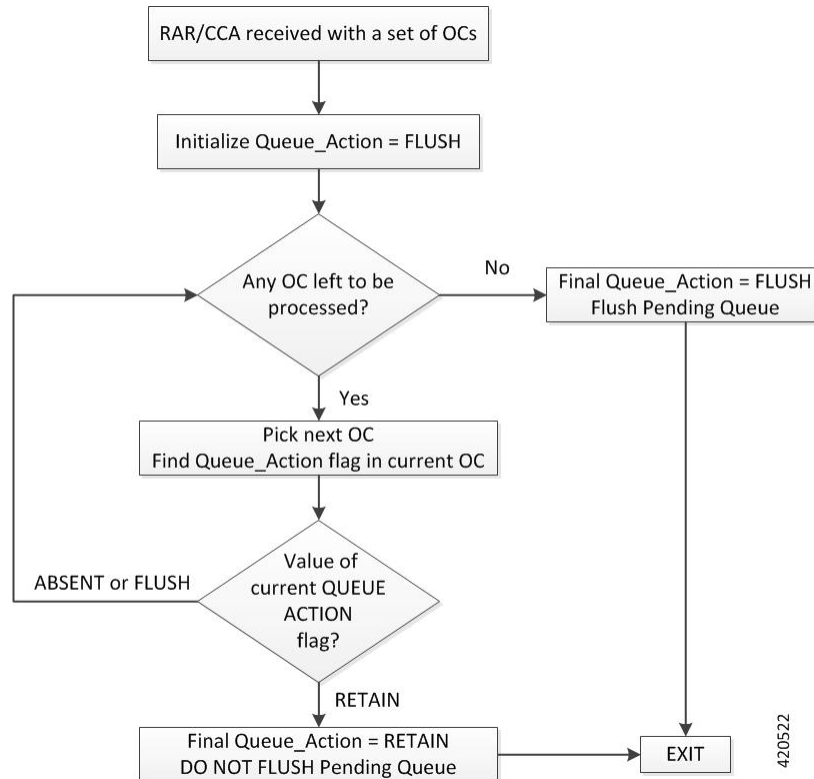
RAR/CCA received with a set of OCs

Initialize Queue_Action = FLUSH

Any OC left to be processed?

No

Final Queue_Action = FLUSH
Flush Pending Queue

Yes

Pick next OC
Find Queue_Action flag in current OC

ABSENT or FLUSH

Value of current QUEUE ACTION flag?

RETAIN

Final Queue_Action = RETAIN
DO NOT FLUSH Pending Queue

EXIT

420522